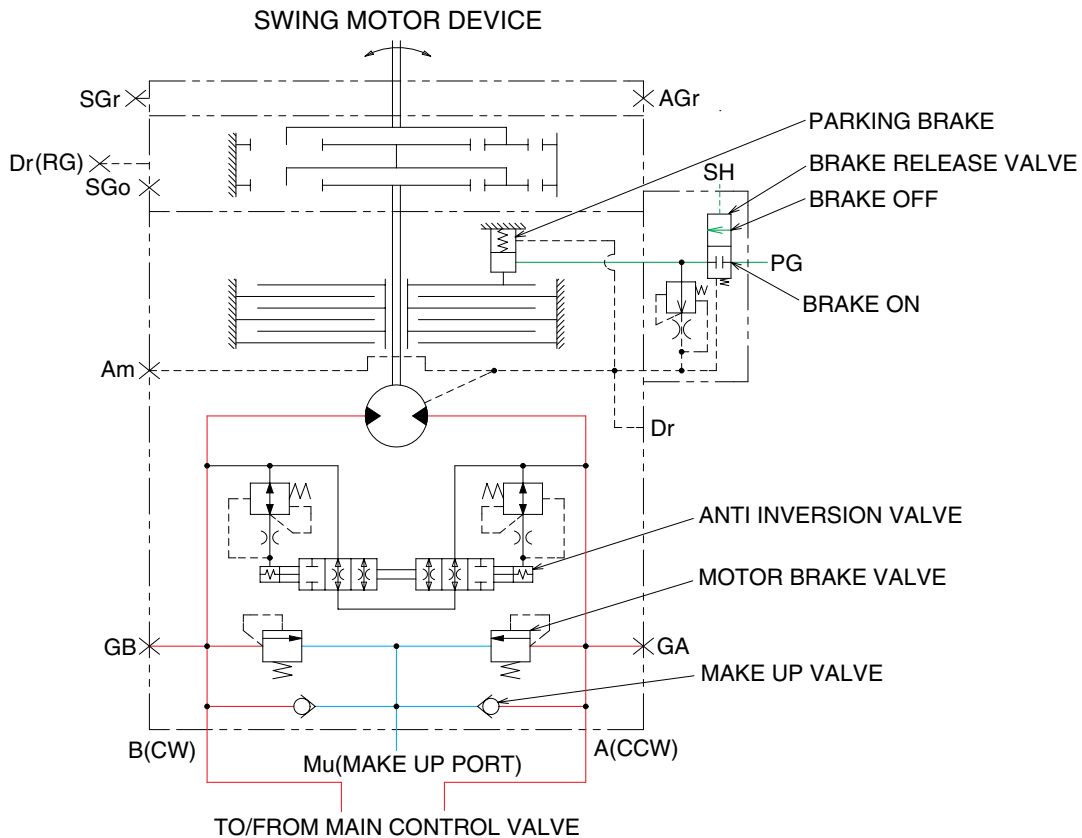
SWING MOTOR DEVICE

SGr
AGr
Dr(RG)
SGo
PARKING BRAKE
SH
BRAKE RELEASE VALVE
BRAKE OFF
PG
BRAKE ON
Am
Dr
ANTI INVERSION VALVE
MOTOR BRAKE VALVE
GB
GA
MAKE UP VALVE
B(CW)
A(CCW)
Mu(MAKE UP PORT)
TO/FROM MAIN CONTROL VALVE